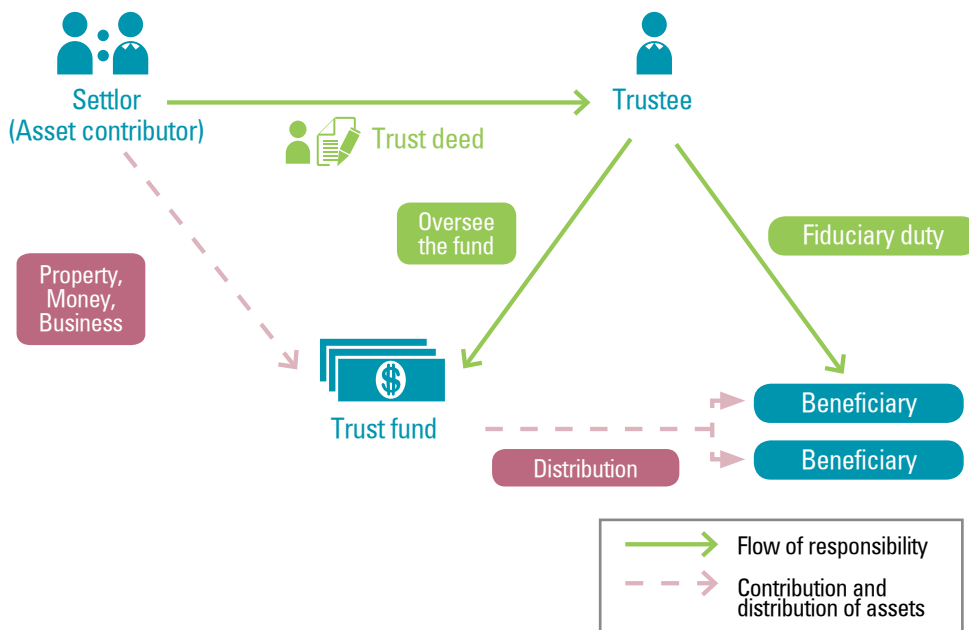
Settlor
(Asset contributor)

Trustee

Trust deed

Oversee the fund

Fiduciary duty

Property, Money, Business

$

Trust fund

Beneficiary

Beneficiary

Distribution

Flow of responsibility

Contribution and distribution of assets